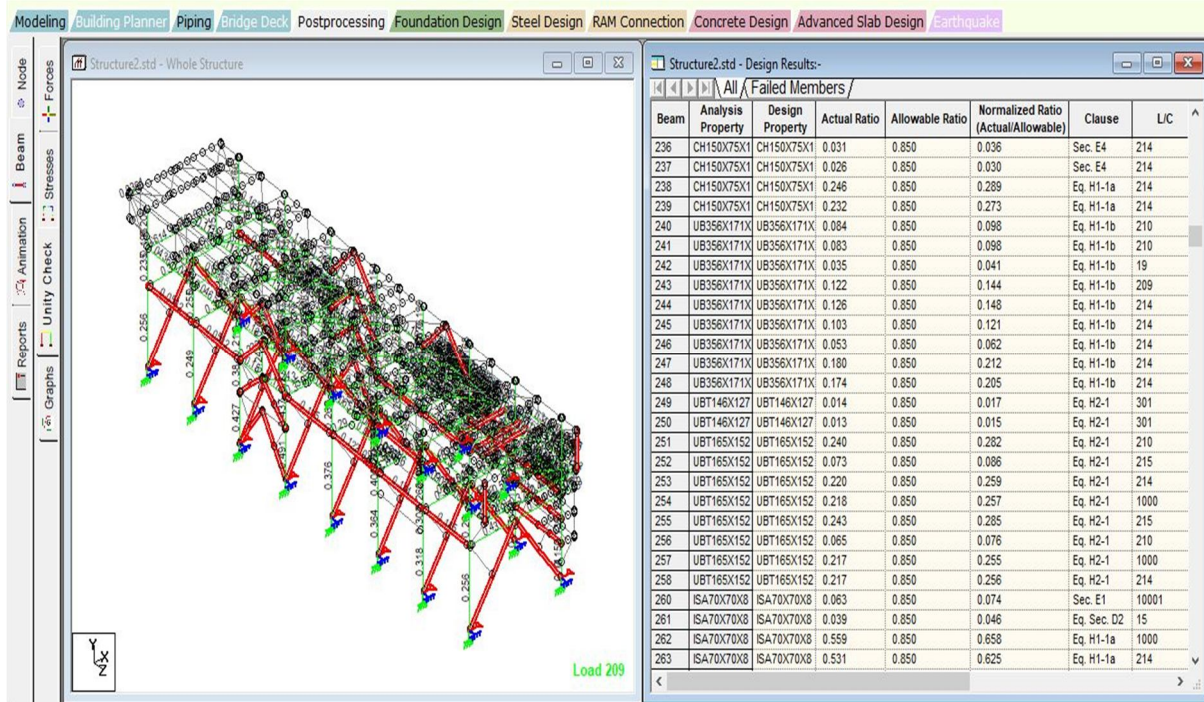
Modeling Building Planner Piping Bridge Deck Postprocessing Foundation Design Steel Design RAM Connection Concrete Design Advanced Slab Design Earthquake

Node Beam Animation Reports Forces Stresses Unity Check Graphs

Structure2.std - Whole Structure

0.256 0.249 0.427 0.376 0.364 0.318 0.256

Load 209

Structure2.std - Design Results:-

All Failed Members

| Beam | Analysis Property | Design Property | Actual Ratio | Allowable Ratio | Normalized Ratio (Actual/Allowable) | Clause | L/C |
|---|---|---|---|---|---|---|---|
| 236 | CH150X75X1 | CH150X75X1 | 0.031 | 0.850 | 0.036 | Sec. E4 | 214 |
| 237 | CH150X75X1 | CH150X75X1 | 0.026 | 0.850 | 0.030 | Sec. E4 | 214 |
| 238 | CH150X75X1 | CH150X75X1 | 0.246 | 0.850 | 0.289 | Eq. H1-1a | 214 |
| 239 | CH150X75X1 | CH150X75X1 | 0.232 | 0.850 | 0.273 | Eq. H1-1a | 214 |
| 240 | UB356X171X | UB356X171X | 0.084 | 0.850 | 0.098 | Eq. H1-1b | 210 |
| 241 | UB356X171X | UB356X171X | 0.083 | 0.850 | 0.098 | Eq. H1-1b | 210 |
| 242 | UB356X171X | UB356X171X | 0.035 | 0.850 | 0.041 | Eq. H1-1b | 19 |
| 243 | UB356X171X | UB356X171X | 0.122 | 0.850 | 0.144 | Eq. H1-1b | 209 |
| 244 | UB356X171X | UB356X171X | 0.126 | 0.850 | 0.148 | Eq. H1-1b | 214 |
| 245 | UB356X171X | UB356X171X | 0.103 | 0.850 | 0.121 | Eq. H1-1b | 214 |
| 246 | UB356X171X | UB356X171X | 0.053 | 0.850 | 0.062 | Eq. H1-1b | 214 |
| 247 | UB356X171X | UB356X171X | 0.180 | 0.850 | 0.212 | Eq. H1-1b | 214 |
| 248 | UB356X171X | UB356X171X | 0.174 | 0.850 | 0.205 | Eq. H1-1b | 214 |
| 249 | UBT146X127 | UBT146X127 | 0.014 | 0.850 | 0.017 | Eq. H2-1 | 301 |
| 250 | UBT146X127 | UBT146X127 | 0.013 | 0.850 | 0.015 | Eq. H2-1 | 301 |
| 251 | UBT165X152 | UBT165X152 | 0.240 | 0.850 | 0.282 | Eq. H2-1 | 210 |
| 252 | UBT165X152 | UBT165X152 | 0.073 | 0.850 | 0.086 | Eq. H2-1 | 215 |
| 253 | UBT165X152 | UBT165X152 | 0.220 | 0.850 | 0.259 | Eq. H2-1 | 214 |
| 254 | UBT165X152 | UBT165X152 | 0.218 | 0.850 | 0.257 | Eq. H2-1 | 1000 |
| 255 | UBT165X152 | UBT165X152 | 0.243 | 0.850 | 0.285 | Eq. H2-1 | 215 |
| 256 | UBT165X152 | UBT165X152 | 0.065 | 0.850 | 0.076 | Eq. H2-1 | 210 |
| 257 | UBT165X152 | UBT165X152 | 0.217 | 0.850 | 0.255 | Eq. H2-1 | 1000 |
| 258 | UBT165X152 | UBT165X152 | 0.217 | 0.850 | 0.256 | Eq. H2-1 | 214 |
| 260 | ISA70X70X8 | ISA70X70X8 | 0.063 | 0.850 | 0.074 | Sec. E1 | 10001 |
| 261 | ISA70X70X8 | ISA70X70X8 | 0.039 | 0.850 | 0.046 | Eq. Sec. D2 | 15 |
| 262 | ISA70X70X8 | ISA70X70X8 | 0.559 | 0.850 | 0.658 | Eq. H1-1a | 1000 |
| 263 | ISA70X70X8 | ISA70X70X8 | 0.531 | 0.850 | 0.625 | Eq. H1-1a | 214 |